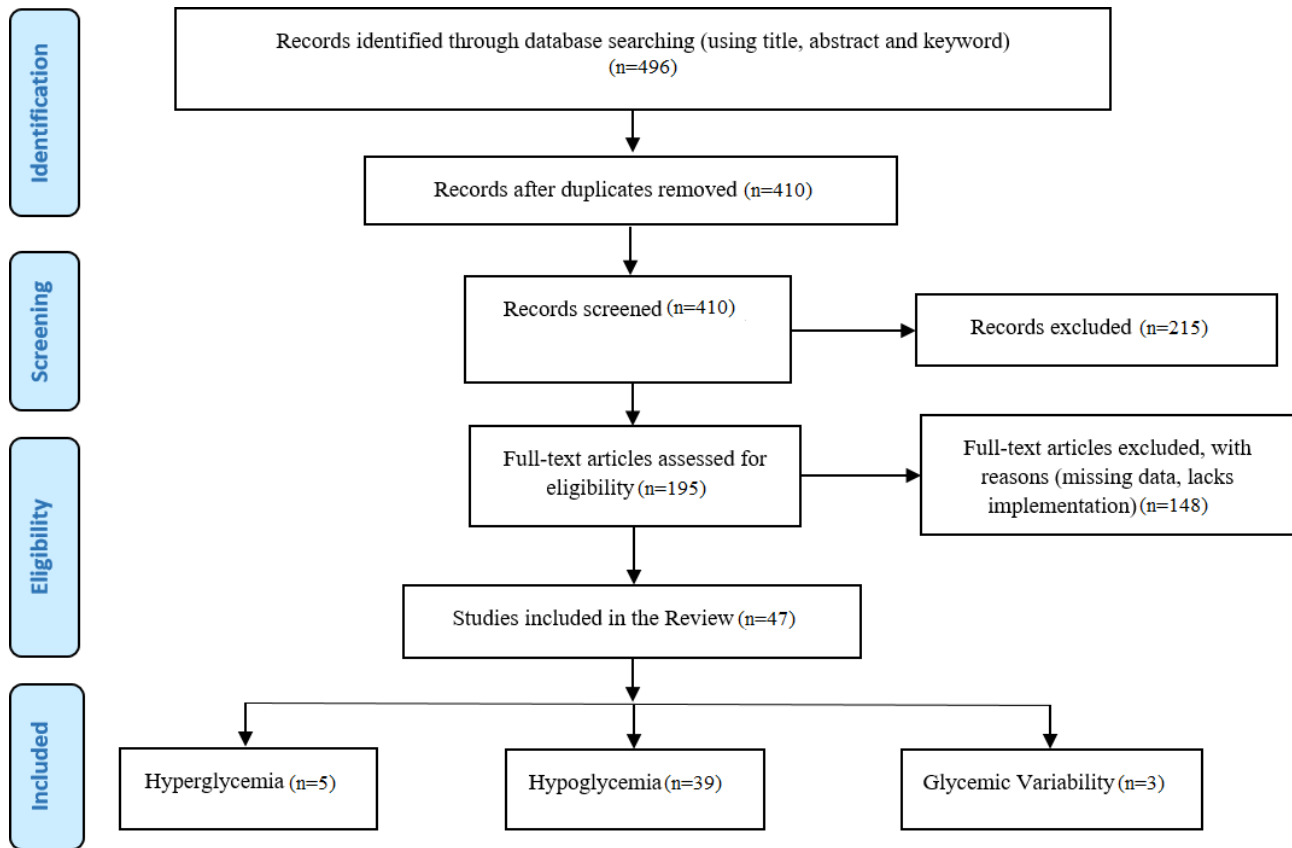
Identification

Records identified through database searching (using title, abstract and keyword) (n=496)

Records after duplicates removed (n=410)

Screening

Records screened (n=410)

Records excluded (n=215)

Eligibility

Full-text articles assessed for eligibility (n=195)

Full-text articles excluded, with reasons (missing data, lacks implementation) (n=148)

Studies included in the Review (n=47)

Included

Hyperglycemia (n=5)

Hypoglycemia (n=39)

Glycemic Variability (n=3)